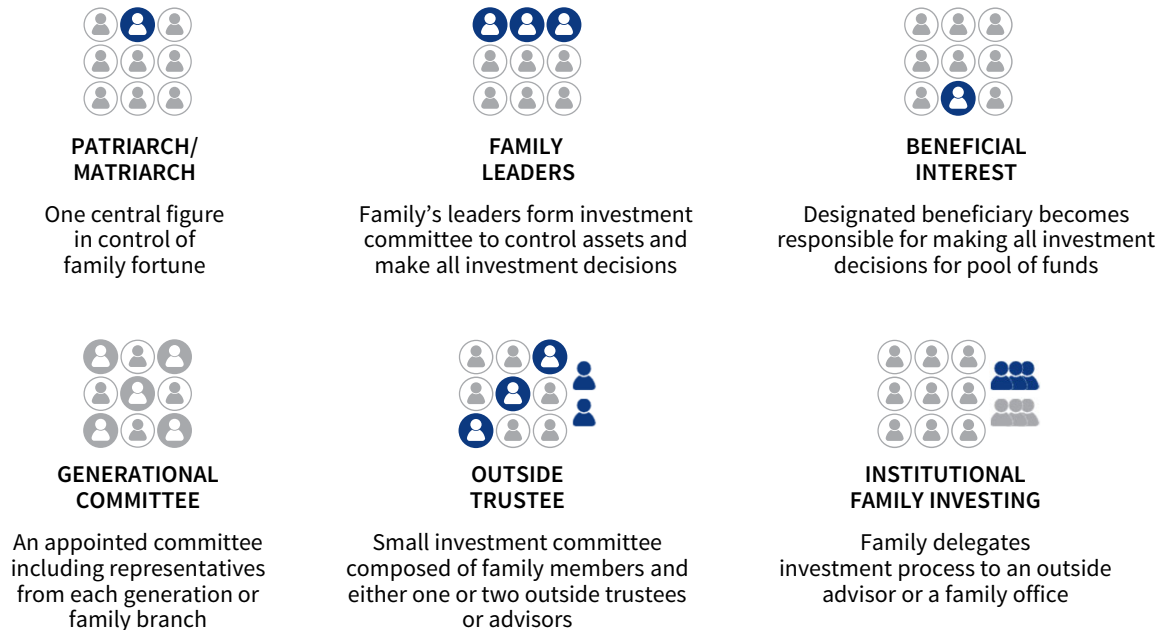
PATRIARCH/ MATRIARCH

One central figure in control of family fortune

FAMILY LEADERS

Family's leaders form investment committee to control assets and make all investment decisions

BENEFICIAL INTEREST

Designated beneficiary becomes responsible for making all investment decisions for pool of funds

GENERATIONAL COMMITTEE

An appointed committee including representatives from each generation or family branch

OUTSIDE TRUSTEE

Small investment committee composed of family members and either one or two outside trustees or advisors

INSTITUTIONAL FAMILY INVESTING

Family delegates investment process to an outside advisor or a family office